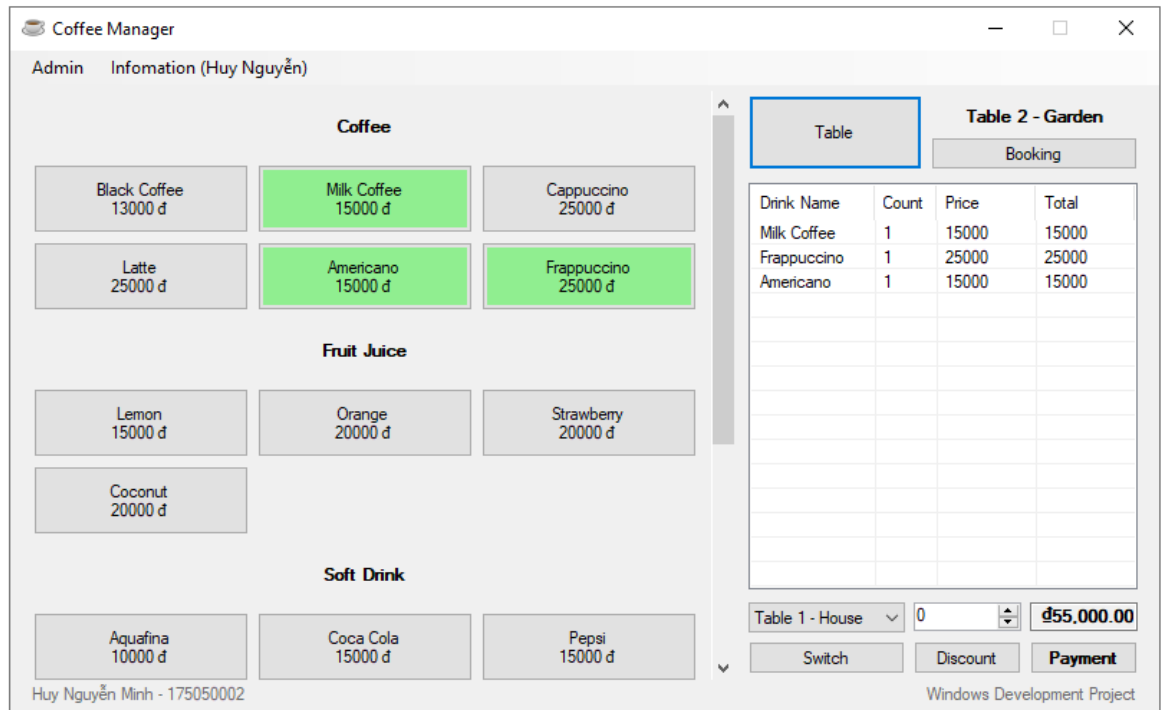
Coffee Manager

Admin Infomation (Huy Nguyễn)

Coffee

Black Coffee
13000 đ

Milk Coffee
15000 đ

Cappuccino
25000 đ

Latte
25000 đ

Americano
15000 đ

Frappuccino
25000 đ

Fruit Juice

Lemon
15000 đ

Orange
20000 đ

Strawberry
20000 đ

Coconut
20000 đ

Soft Drink

Aquafina
10000 đ

Coca Cola
15000 đ

Pepsi
15000 đ

Table

Table 2 - Garden

Booking

| Drink Name | Count | Price | Total |
|---|---|---|---|
| Milk Coffee | 1 | 15000 | 15000 |
| Frappuccino | 1 | 25000 | 25000 |
| Americano | 1 | 15000 | 15000 |

Table 1 - House

0

₫55,000.00

Switch

Discount

Payment

Huy Nguyễn Minh - 175050002

Windows Development Project